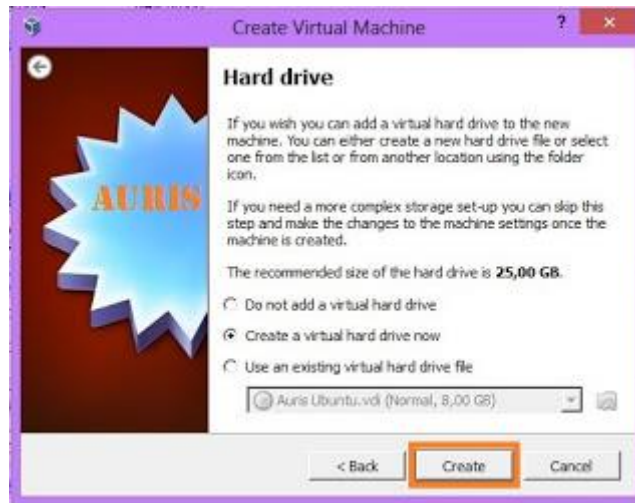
Create Virtual Machine

?

AURIS

Hard drive

If you wish you can add a virtual hard drive to the new machine. You can either create a new hard drive file or select one from the list or from another location using the folder icon.

If you need a more complex storage set-up you can skip this step and make the changes to the machine settings once the machine is created.

The recommended size of the hard drive is **25,00 GB**.

Do not add a virtual hard drive

Create a virtual hard drive now

Use an existing virtual hard drive file

Auris Ubuntu.vdi (Normal, 8,00 GB)

< Back

Create

Cancel